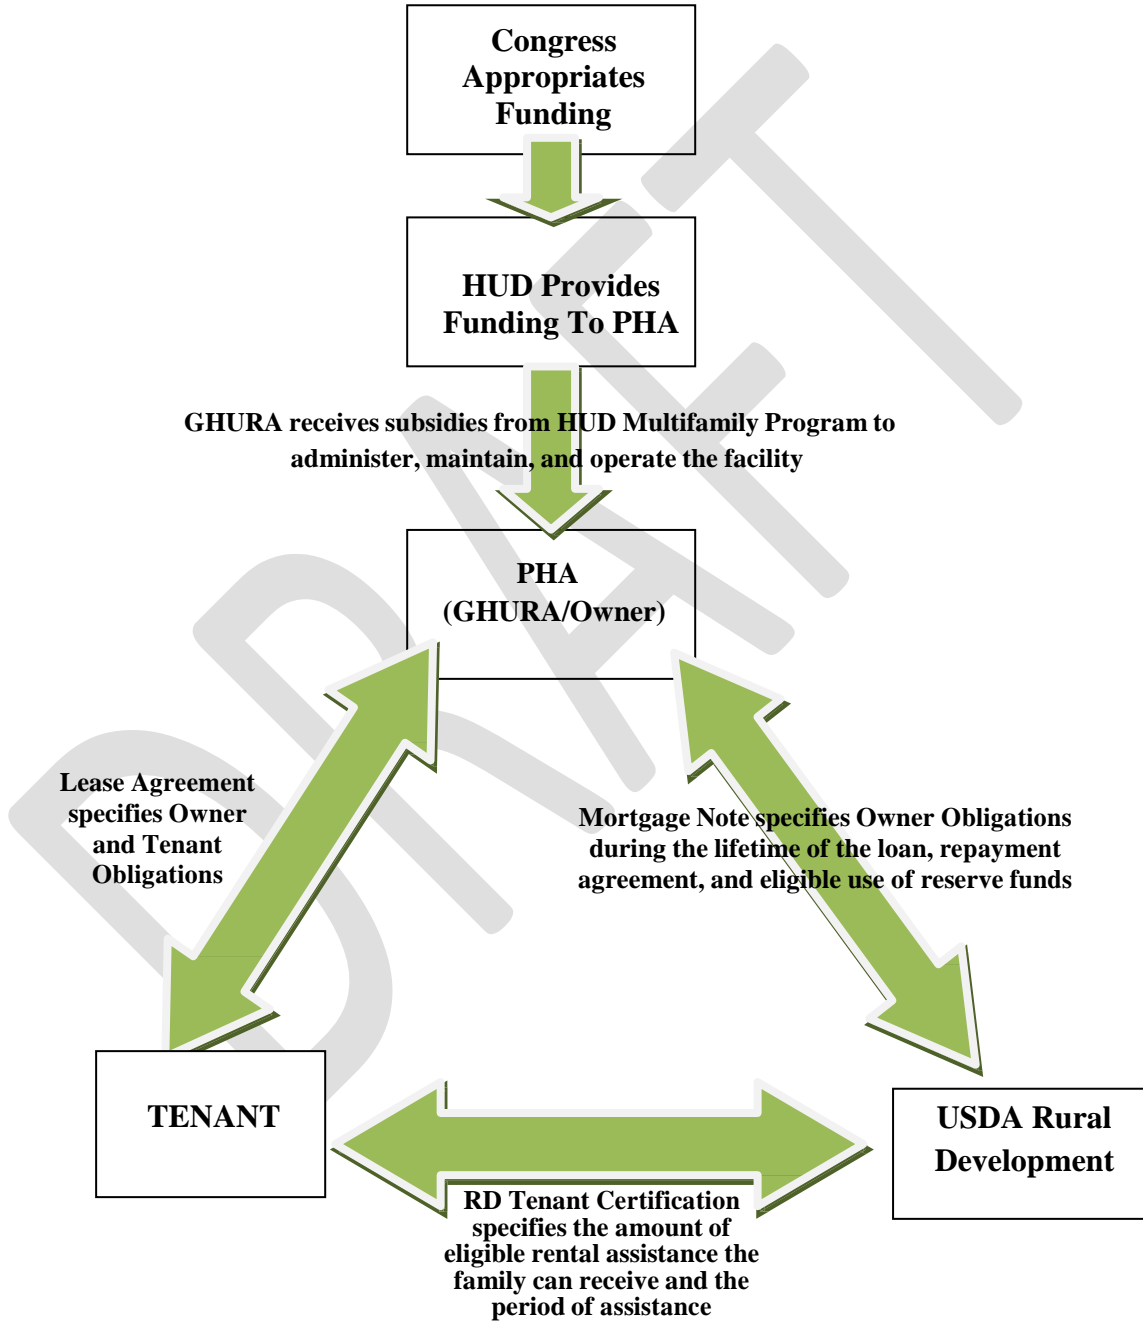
Congress Appropriates Funding

HUD Provides Funding To PHA

GHURA receives subsidies from HUD Multifamily Program to administer, maintain, and operate the facility

PHA
(GHURA/Owner)

Lease Agreement specifies Owner and Tenant Obligations

Mortgage Note specifies Owner Obligations during the lifetime of the loan, repayment agreement, and eligible use of reserve funds

TENANT

USDA Rural Development

RD Tenant Certification specifies the amount of eligible rental assistance the family can receive and the period of assistance

DRAFT